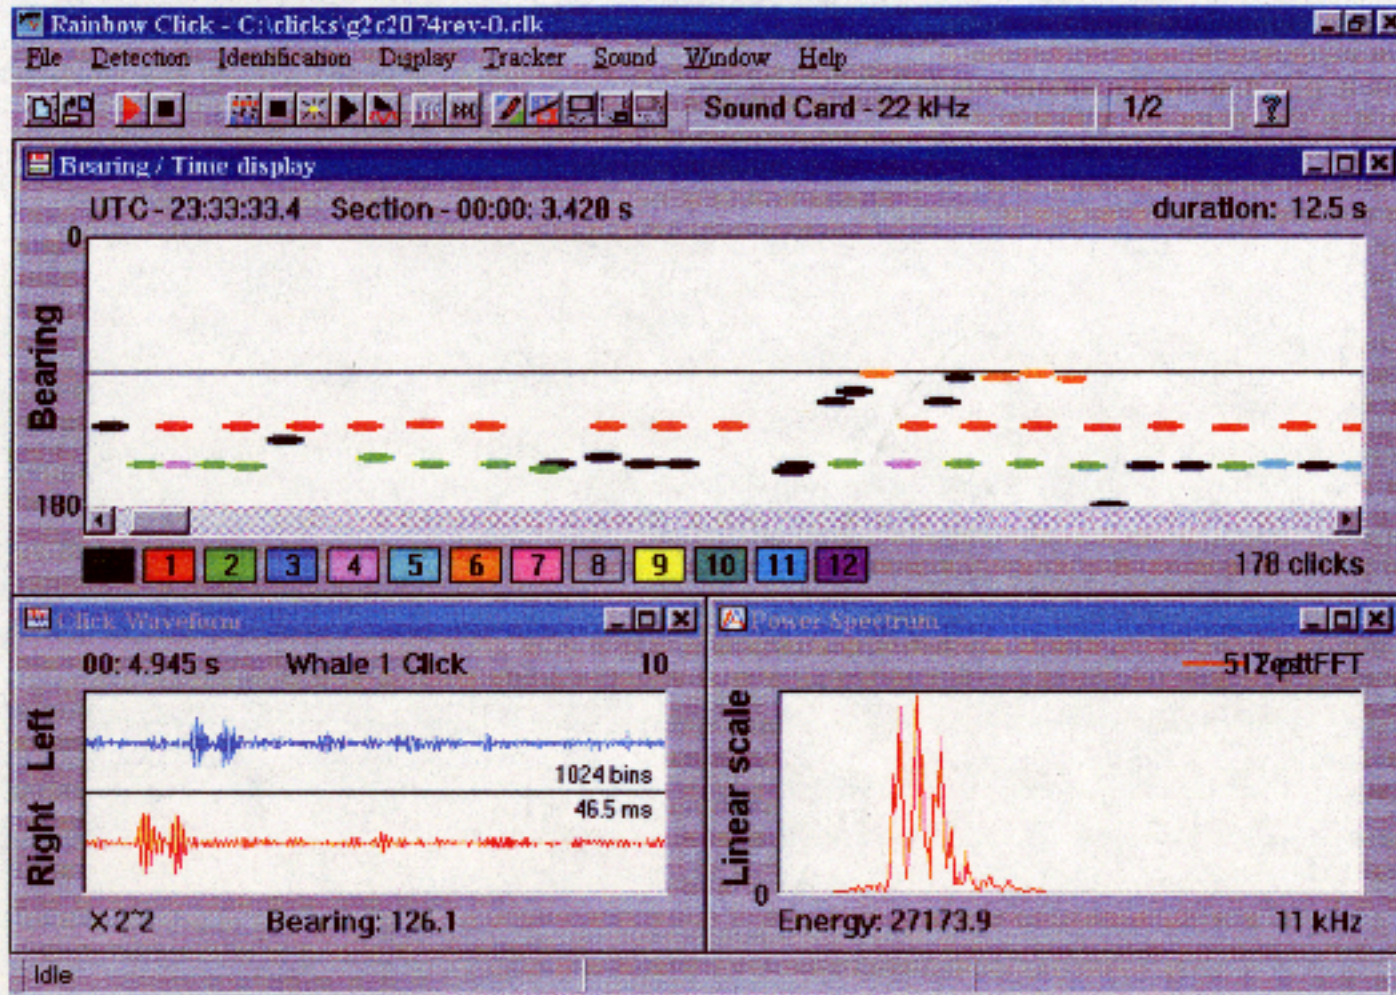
Rainbow Click - C:\clicks\g2c2074rev-0.clk

File Detection Identification Display Tracker Sound Window Help

Sound Card - 22 kHz 1/2

Bearing / Time display

UTC - 23:33:33.4 Section - 00:00: 3.420 s duration: 12.5 s

0

Bearing

180

1 2 3 4 5 6 7 8 9 10 11 12

178 clicks

Click Waveform

00: 4.945 s Whale 1 Click 10

Left

1024 bins

46.5 ms

Right

X 2'2 Bearing: 126.1

Power Spectrum

512 pt FFT

Linear scale

0

Energy: 27173.9 11 kHz

Idle